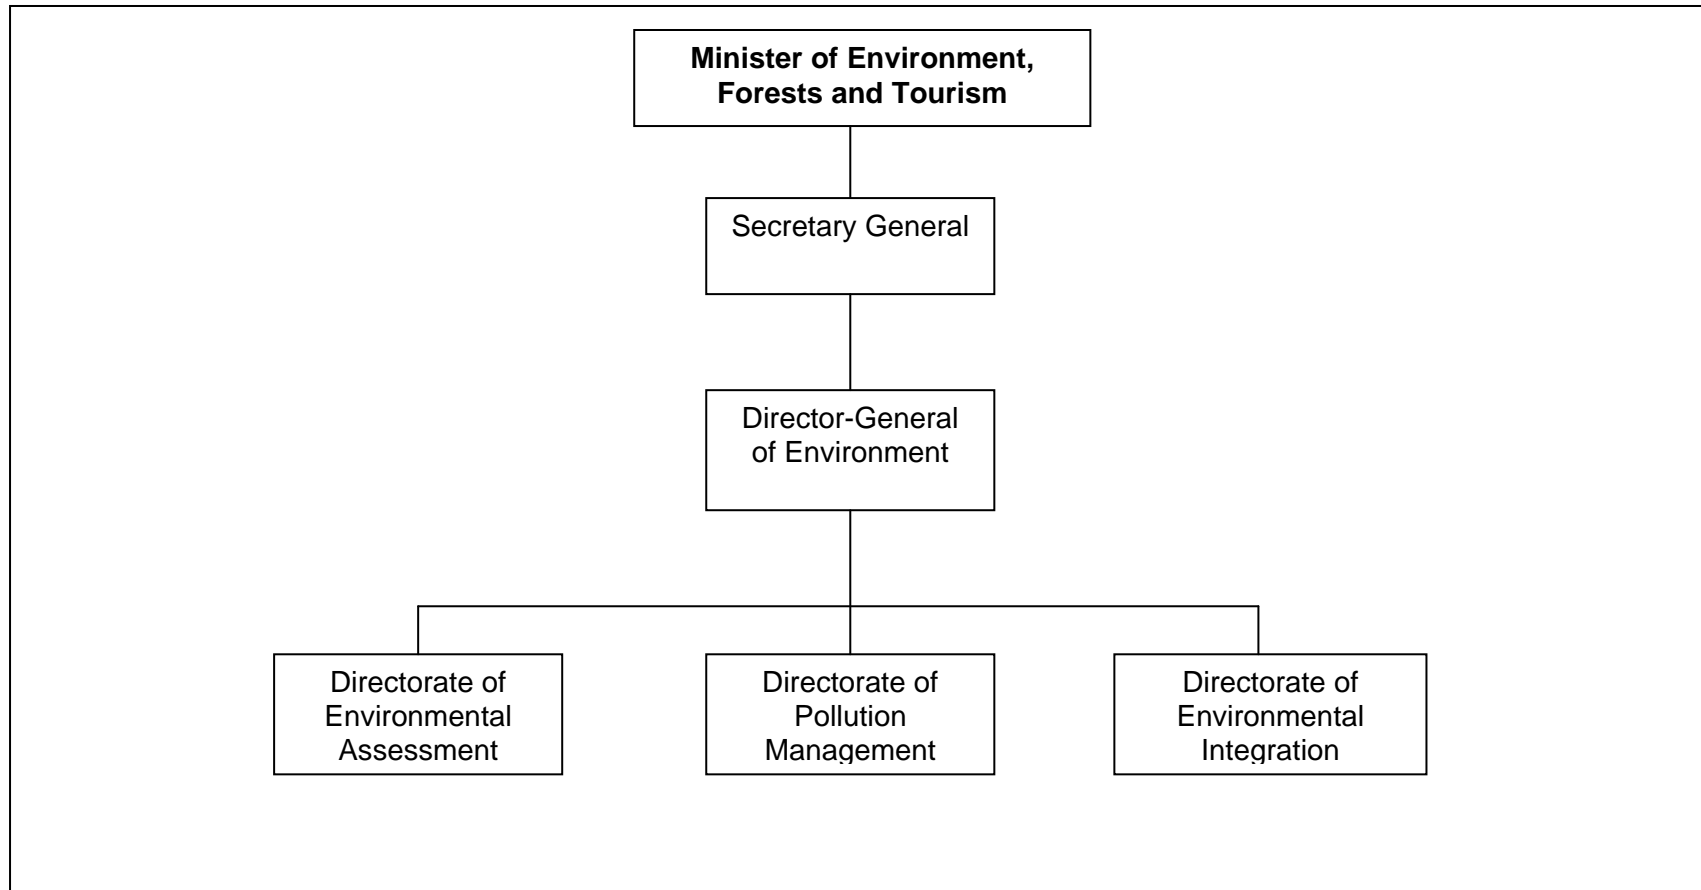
Minister of Environment, Forests and Tourism

Secretary General

Director-General of Environment

Directorate of Environmental Assessment

Directorate of Pollution Management

Directorate of Environmental Integration